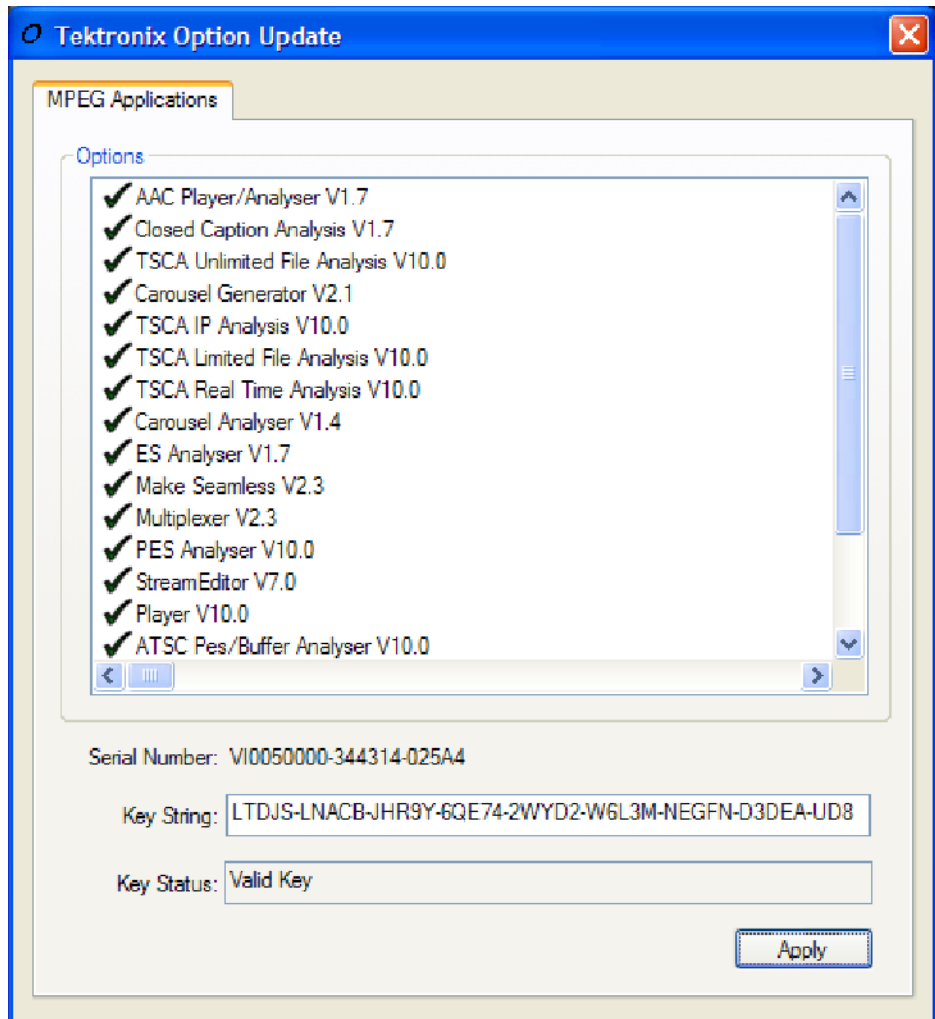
Tektronix Option Update

MPEG Applications

Options

AAC Player/Analyser V1.7
Closed Caption Analysis V1.7
TSCA Unlimited File Analysis V10.0
Carousel Generator V2.1
TSCA IP Analysis V10.0
TSCA Limited File Analysis V10.0
TSCA Real Time Analysis V10.0
Carousel Analyser V1.4
ES Analyser V1.7
Make Seamless V2.3
Multiplexer V2.3
PES Analyser V10.0
StreamEditor V7.0
Player V10.0
ATSC Pes/Buffer Analyser V10.0

Serial Number: VI0050000-344314-025A4

Key String: LTDJS-LNACB-JHR9Y-6QE74-2WYD2-W6L3M-NEGFN-D3DEA-UD8

Key Status: Valid Key

Apply